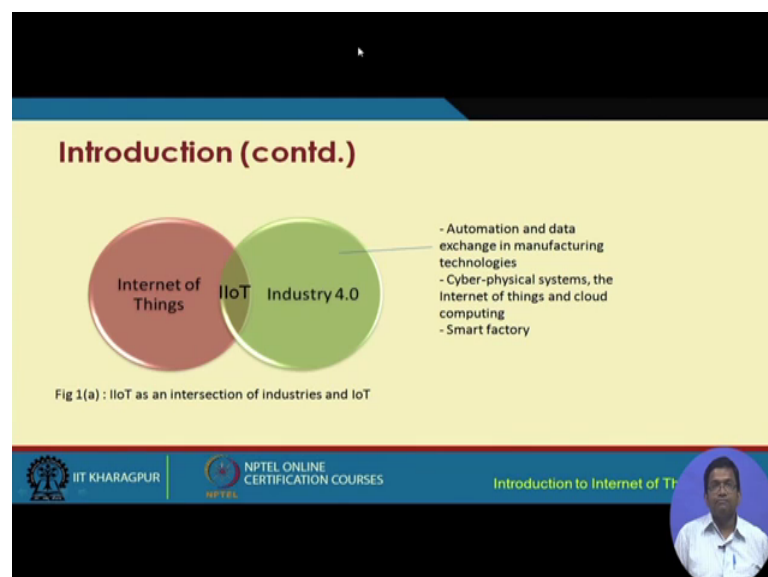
Introduction (contd.)

Internet of Things

IIoT

Industry 4.0

- Automation and data exchange in manufacturing technologies
- Cyber-physical systems, the Internet of things and cloud computing
- Smart factory

Fig 1(a) : IIoT as an intersection of industries and IoT

IIT KHARAGPUR

NPTEL ONLINE CERTIFICATION COURSES

NPTEL

Introduction to Internet of Th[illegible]